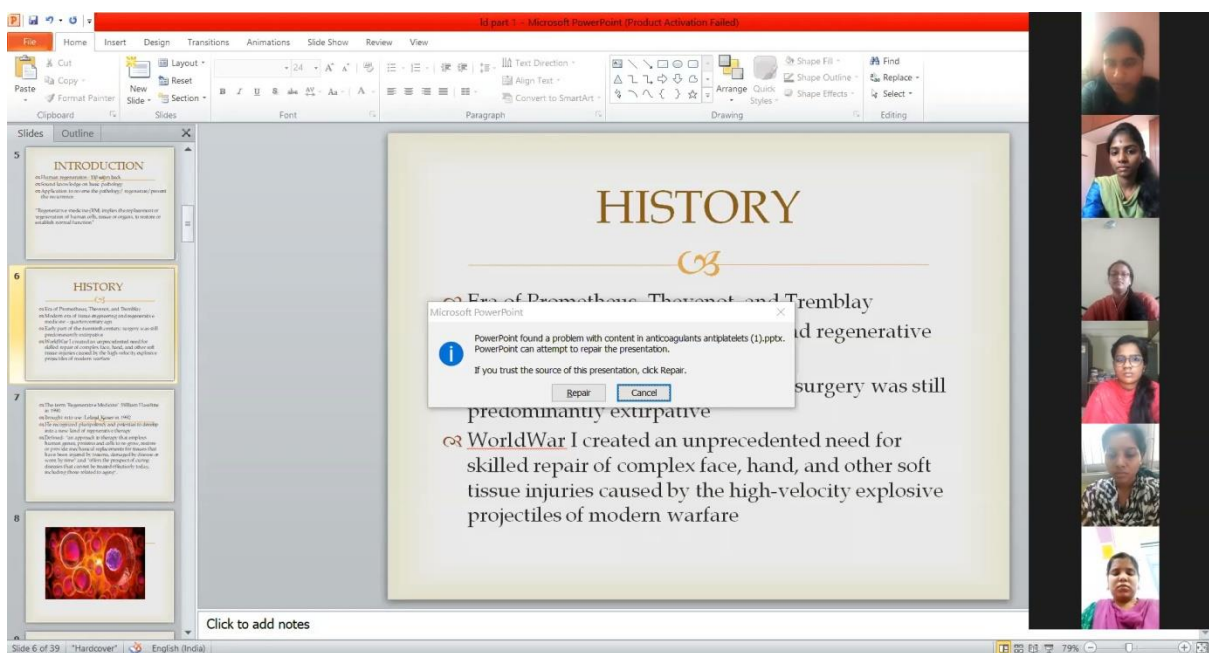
Id part 1 - Microsoft PowerPoint (Product Activation Failed)

File Home Insert Design Transitions Animations Slide Show Review View

Cut Copy Format Painter Paste Clipboard
New Slide Layout Reset Section Slides
Font
Text Direction Align Text Convert to SmartArt Paragraph
Arrange Quick Styles Shape Fill Shape Outline Shape Effects Drawing
Find Replace Select Editing

Slides Outline

5
INTRODUCTION
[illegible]

6
HISTORY
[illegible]

7
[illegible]

8

HISTORY

Era of Prometheus, Thevenot, and Tremblay
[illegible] d regenerative
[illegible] surgery was still predominantly extirpative
WorldWar I created an unprecedented need for skilled repair of complex face, hand, and other soft tissue injuries caused by the high-velocity explosive projectiles of modern warfare

Microsoft PowerPoint
PowerPoint found a problem with content in anticoagulants antiplatelets (1).pptx. PowerPoint can attempt to repair the presentation.
If you trust the source of this presentation, click Repair.
Repair Cancel

Click to add notes

Slide 6 of 39 "Hardcover" English (India) 79%